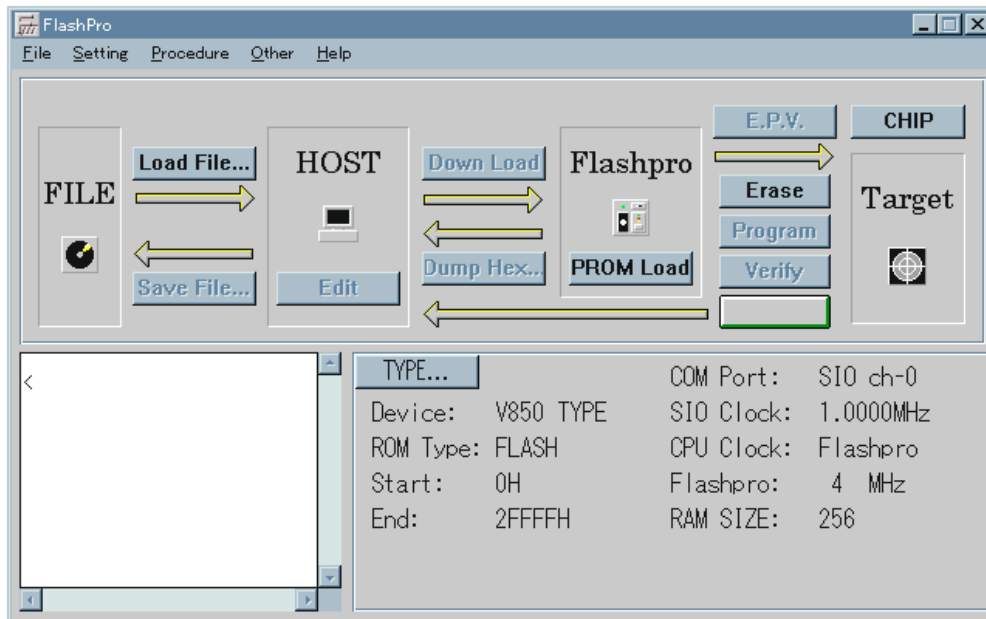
FlashPro

File Setting Procedure Other Help

FILE

Load File...

Save File...

HOST

Edit

Down Load

Dump Hex...

Flashpro

PROM Load

E.P.V.

Erase

Program

Verify

CHIP

Target

<

TYPE...

Device: V850 TYPE
ROM Type: FLASH
Start: 0H
End: 2FFFFH

COM Port: SIO ch-0
SIO Clock: 1.0000MHz
CPU Clock: Flashpro
Flashpro: 4 MHz
RAM SIZE: 256